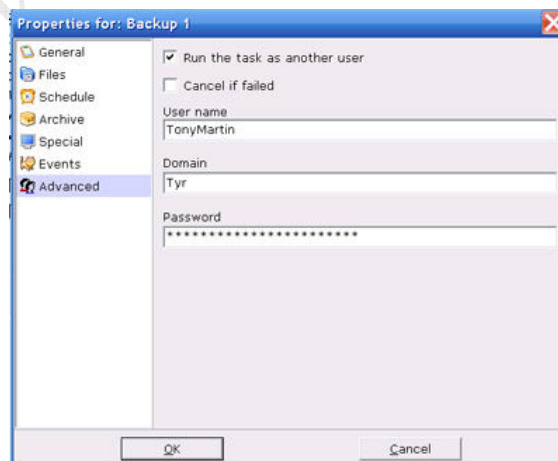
Properties for: Backup 1

General
Files
Schedule
Archive
Special
Events
Advanced

Run the task as another user

Cancel if failed

User name
TonyMartin

Domain
Tyr

Password
************************

OK

Cancel